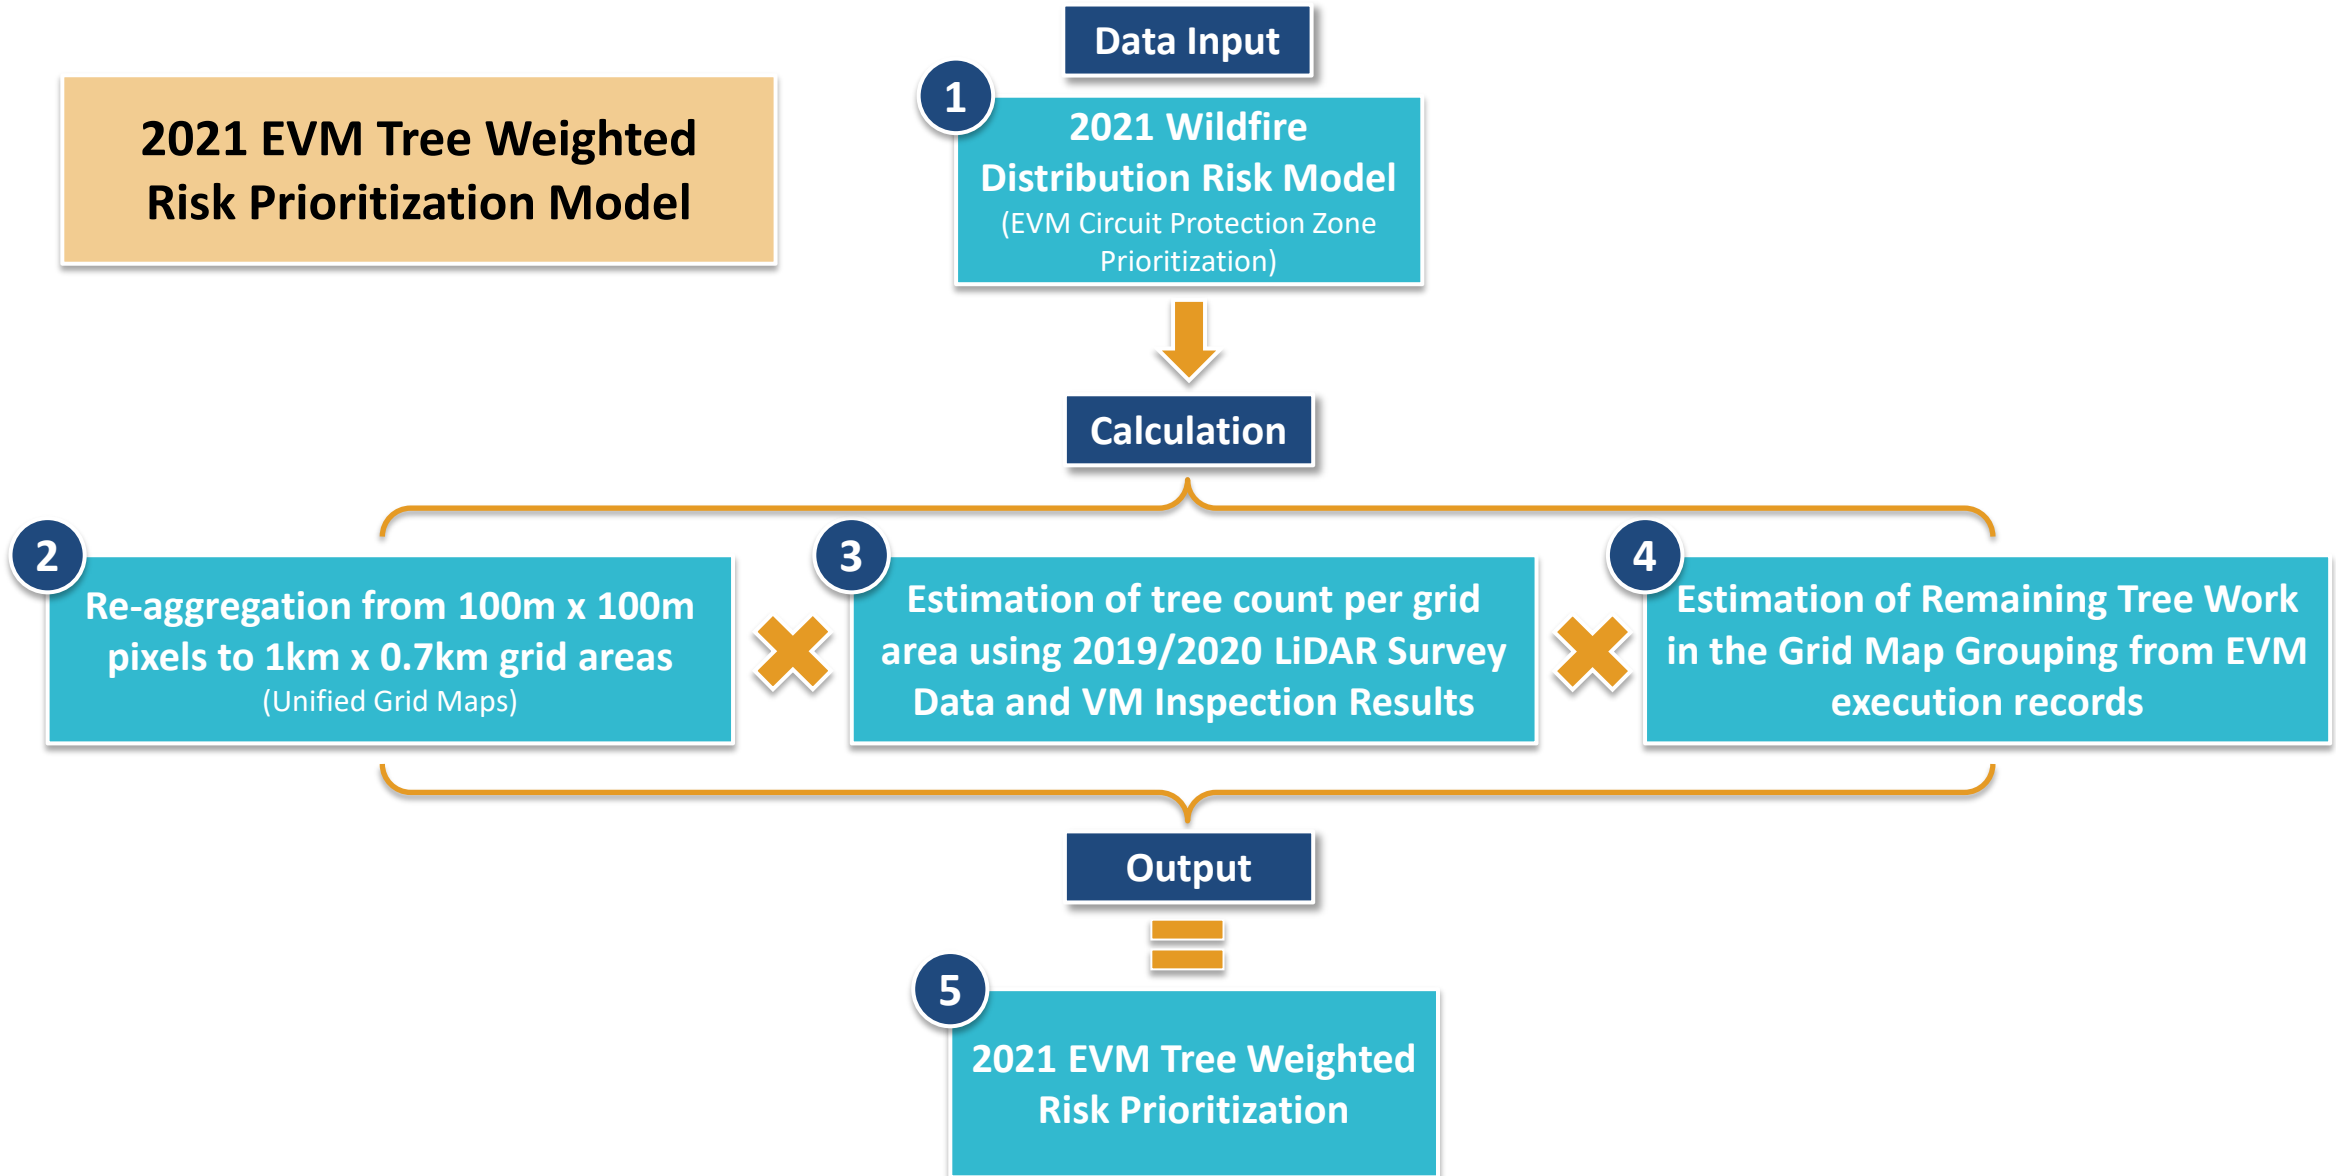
2021 EVM Tree Weighted Risk Prioritization Model

Data Input

1

2021 Wildfire Distribution Risk Model
(EVM Circuit Protection Zone Prioritization)

Calculation

2

Re-aggregation from 100m x 100m pixels to 1km x 0.7km grid areas
(Unified Grid Maps)

3

Estimation of tree count per grid area using 2019/2020 LiDAR Survey Data and VM Inspection Results

4

Estimation of Remaining Tree Work in the Grid Map Grouping from EVM execution records

Output

5

2021 EVM Tree Weighted Risk Prioritization